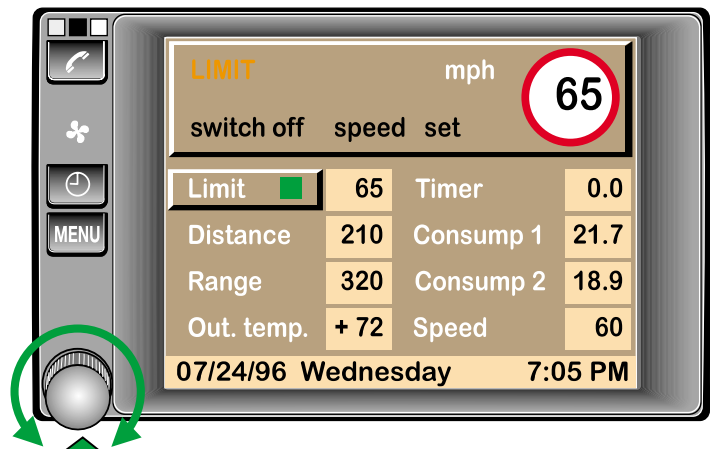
MENU

LIMIT mph 65

switch off speed set

| Limit | 65 | Timer | 0.0 |
|---|---|---|---|
| Distance | 210 | Consump 1 | 21.7 |
| Range | 320 | Consump 2 | 18.9 |
| Out. temp. | + 72 | Speed | 60 |

07/24/96 Wednesday 7:05 PM